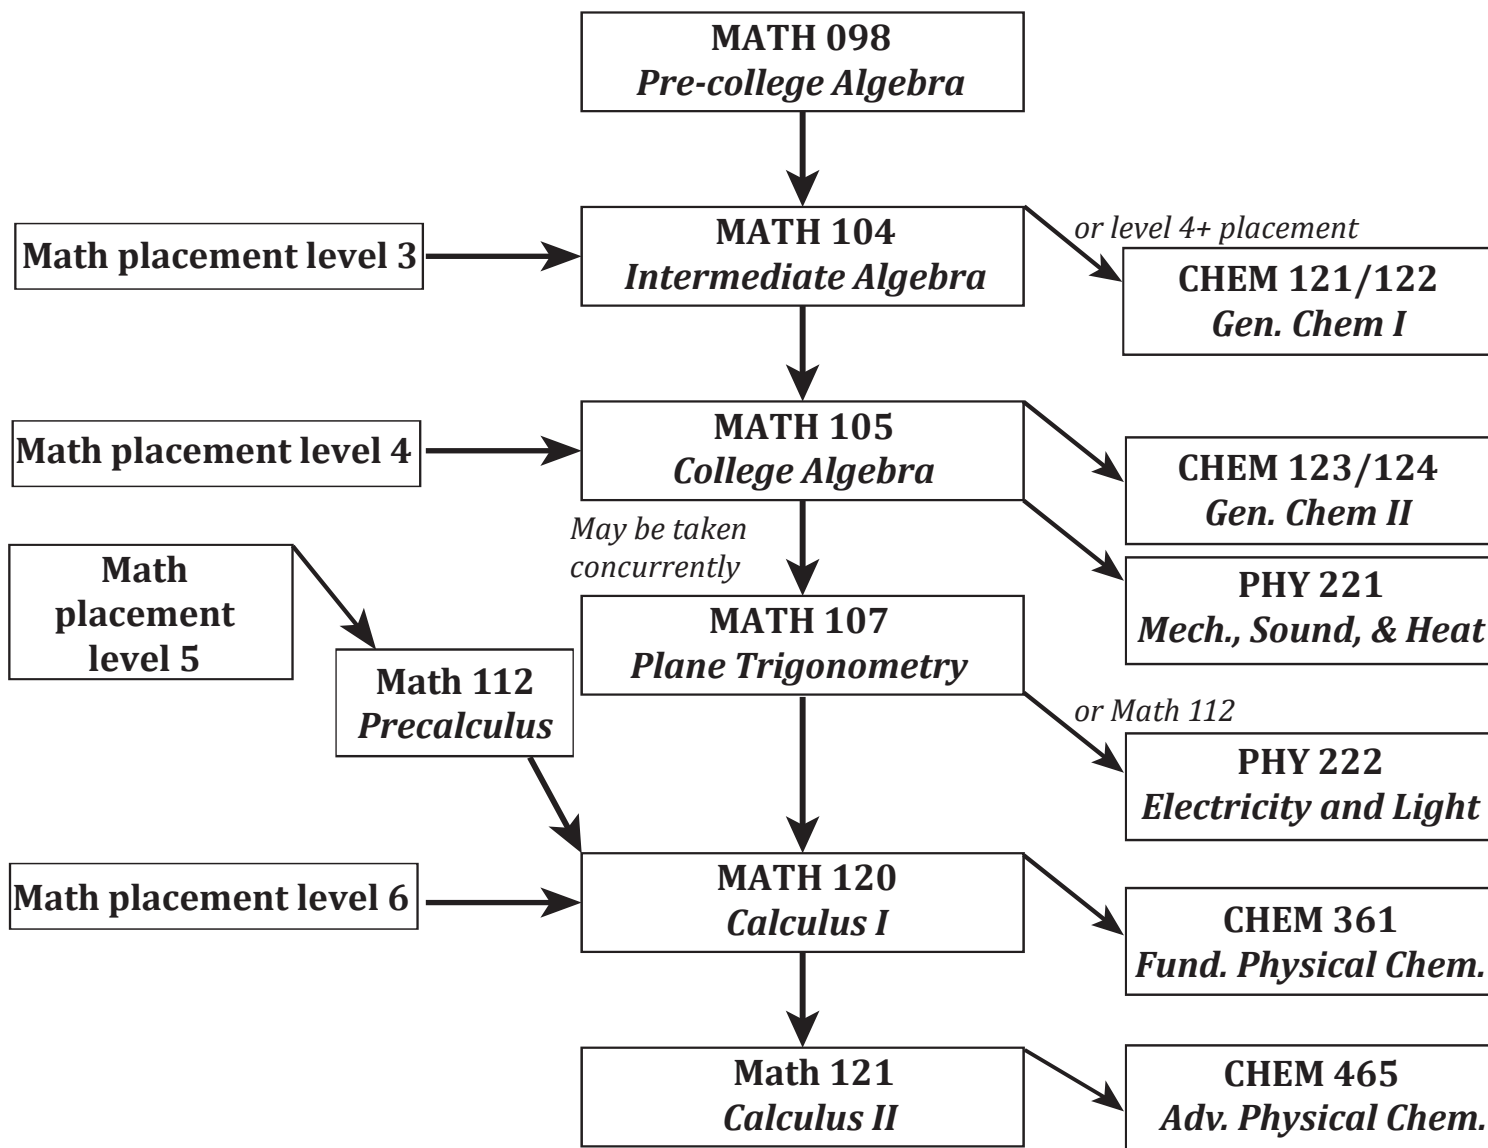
MATH 098
Pre-college Algebra

Math placement level 3

MATH 104
Intermediate Algebra

or level 4+ placement

CHEM 121/122
Gen. Chem I

Math placement level 4

MATH 105
College Algebra

CHEM 123/124
Gen. Chem II

May be taken concurrently

PHY 221
Mech., Sound, & Heat

Math placement level 5

Math 112
Precalculus

MATH 107
Plane Trigonometry

or Math 112

PHY 222
Electricity and Light

Math placement level 6

MATH 120
Calculus I

CHEM 361
Fund. Physical Chem.

Math 121
Calculus II

CHEM 465
Adv. Physical Chem.